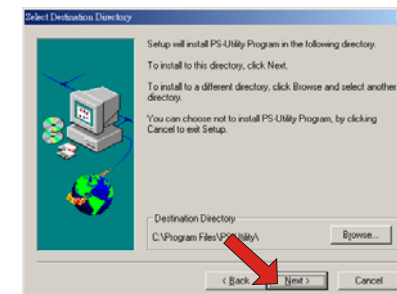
Select Destination Directory

Setup will install PS-Utility Program in the following directory.

To install to this directory, click Next.

To install to a different directory, click Browse and select another directory.

You can choose not to install PS-Utility Program, by clicking Cancel to exit Setup.

Destination Directory

C:\Program Files\PS-Utility\

Browse...

< Back

Next >

Cancel